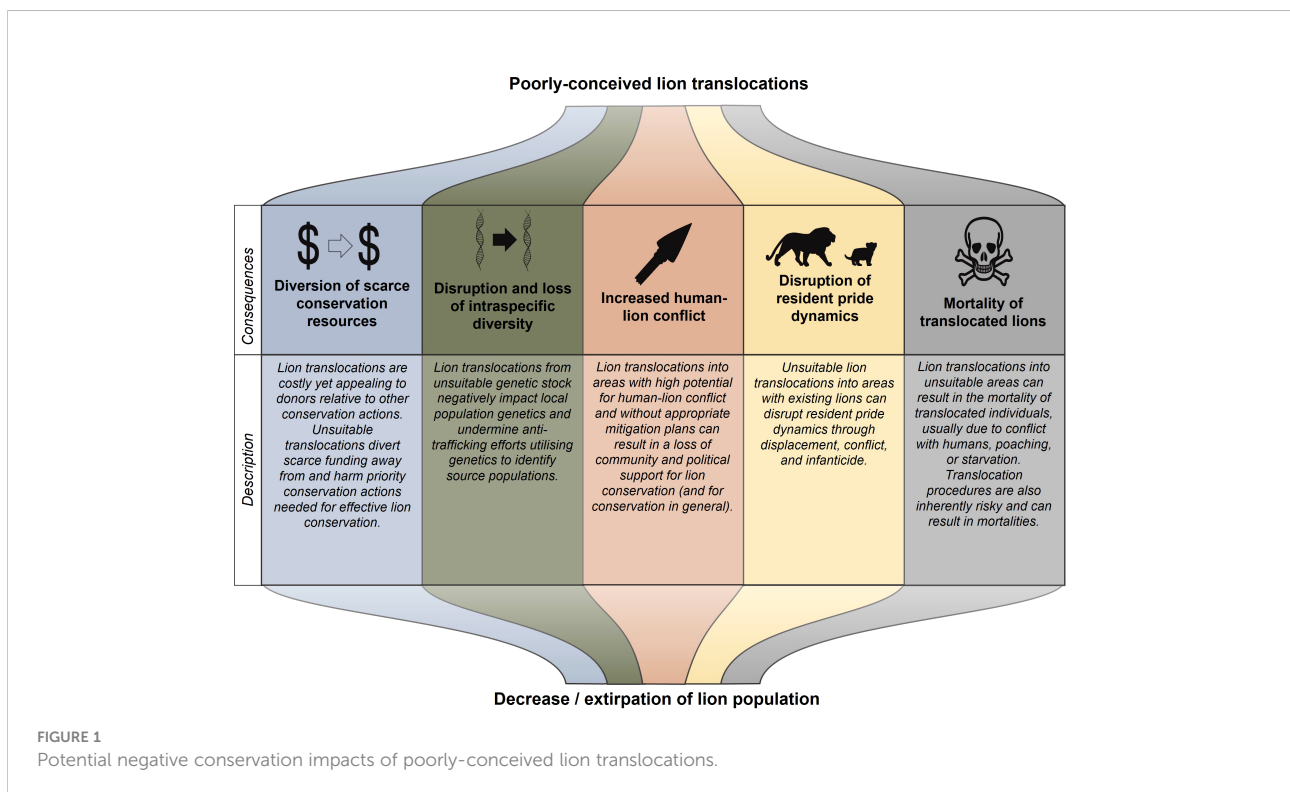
Poorly-conceived lion translocations

| | | | | | |
|---|---|---|---|---|---|
| Consequences | \$ ⇨ \$ Diversion of scarce conservation resources | Disruption and loss of intraspecific diversity | Increased human-lion conflict | Disruption of resident pride dynamics | Mortality of translocated lions |
| Description | Lion translocations are costly yet appealing to donors relative to other conservation actions. Unsuitable translocations divert scarce funding away from and harm priority conservation actions needed for effective lion conservation. | Lion translocations from unsuitable genetic stock negatively impact local population genetics and undermine anti-trafficking efforts utilising genetics to identify source populations. | Lion translocations into areas with high potential for human-lion conflict and without appropriate mitigation plans can result in a loss of community and political support for lion conservation (and for conservation in general). | Unsuitable lion translocations into areas with existing lions can disrupt resident pride dynamics through displacement, conflict, and infanticide. | Lion translocations into unsuitable areas can result in the mortality of translocated individuals, usually due to conflict with humans, poaching, or starvation. Translocation procedures are also inherently risky and can result in mortalities. |

Decrease / extirpation of lion population

FIGURE 1
Potential negative conservation impacts of poorly-conceived lion translocations.